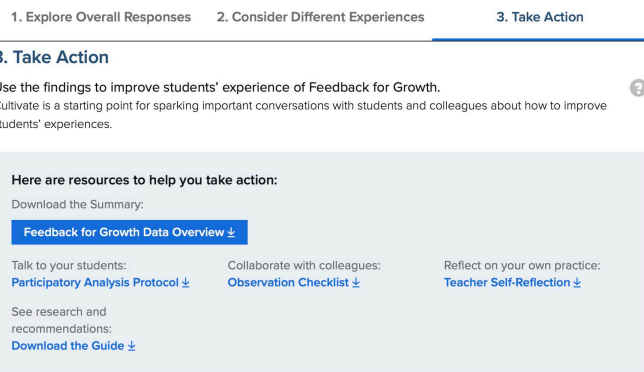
1. Explore Overall Responses 2. Consider Different Experiences 3. Take Action

3. Take Action

Use the findings to improve students' experience of Feedback for Growth.

Cultivate is a starting point for sparking important conversations with students and colleagues about how to improve students' experiences.

Here are resources to help you take action:

Download the Summary:

Feedback for Growth Data Overview ↓

Talk to your students:
Participatory Analysis Protocol ↓

Collaborate with colleagues:
Observation Checklist ↓

Reflect on your own practice:
Teacher Self-Reflection ↓

See research and recommendations:
Download the Guide ↓